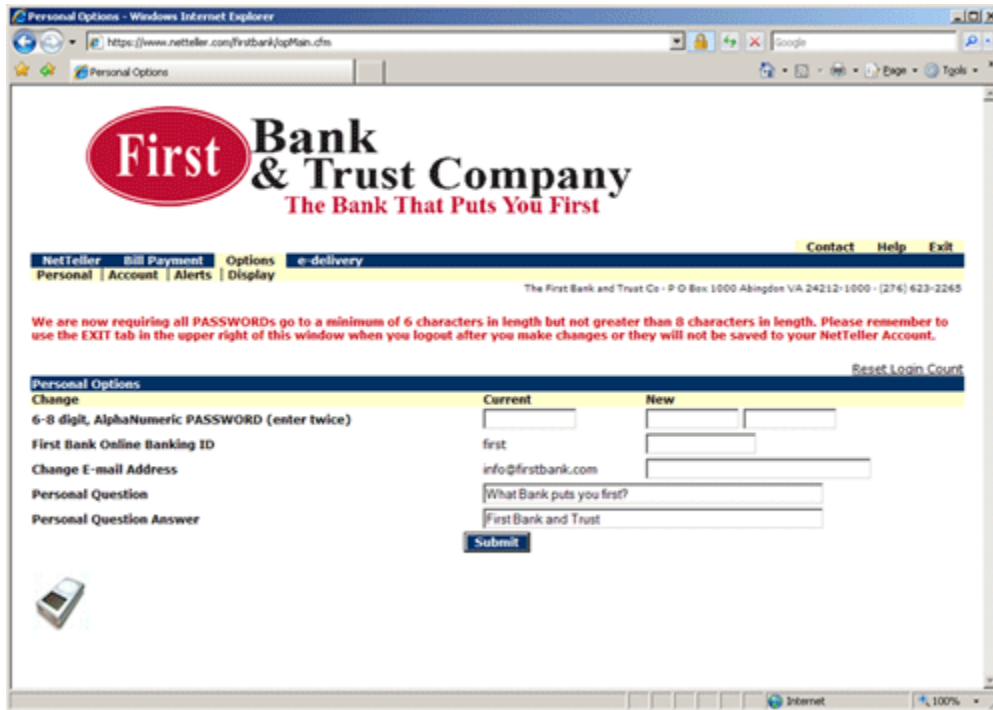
Personal Options - Windows Internet Explorer

https://www.netteller.com/firstbank/opMain.cfm

Google

Personal Options

Page ▾ Tools ▾

First Bank & Trust Company
The Bank That Puts You First

Contact Help Exit

NetTeller Bill Payment Options e-delivery

Personal | Account | Alerts | Display

The First Bank and Trust Co - P O Box 1000 Abingdon VA 24212-1000 - (276) 623-2265

We are now requiring all PASSWORDs go to a minimum of 6 characters in length but not greater than 8 characters in length. Please remember to use the EXIT tab in the upper right of this window when you logout after you make changes or they will not be saved to your NetTeller Account.

Reset Login Count

Personal Options

| Change | Current | New |
|---|---|---|
| 6-8 digit, AlphaNumeric PASSWORD (enter twice) | | |
| First Bank Online Banking ID | first | |
| Change E-mail Address | info@firstbank.com | |
| Personal Question | What Bank puts you first? | |
| Personal Question Answer | First Bank and Trust | |

Submit

Internet

100%